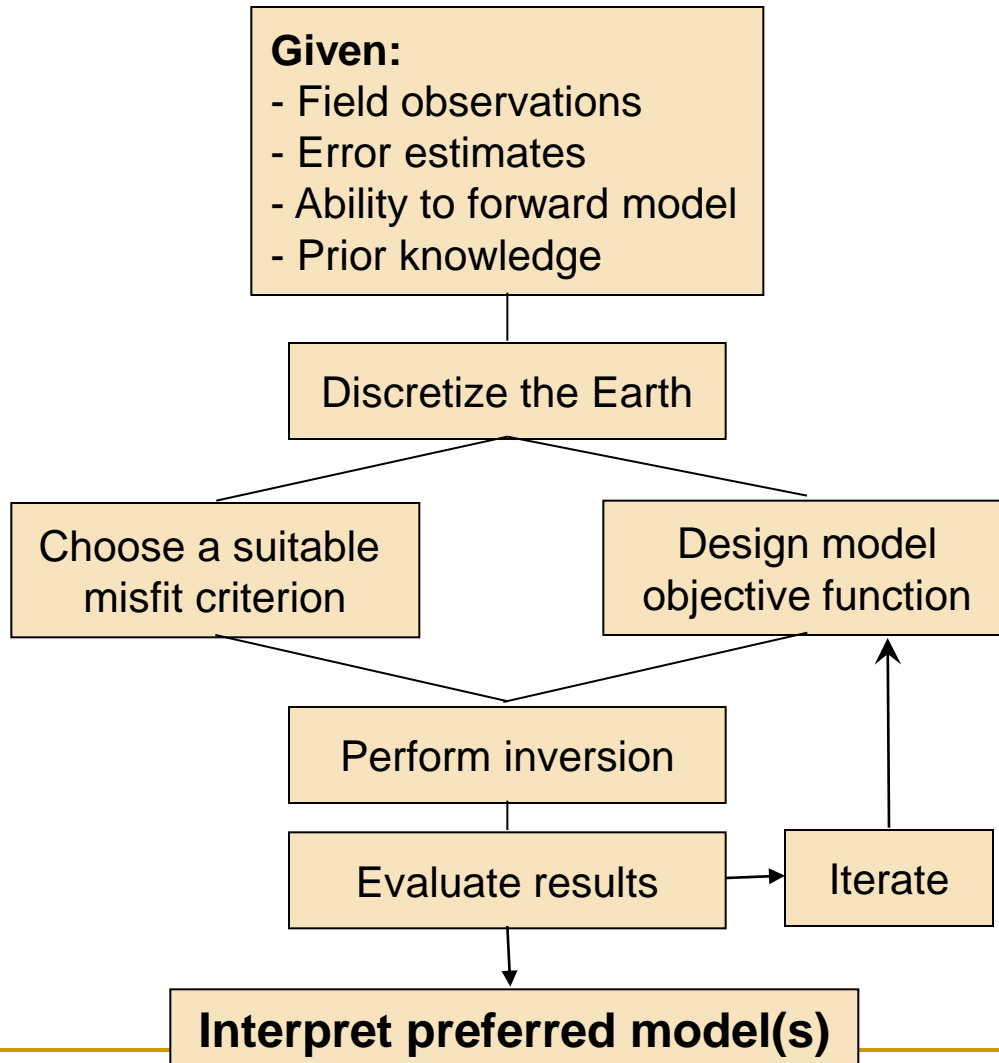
**Given:**
- Field observations
- Error estimates
- Ability to forward model
- Prior knowledge

Discretize the Earth

Choose a suitable misfit criterion

Design model objective function

Perform inversion

Evaluate results

Iterate

**Interpret preferred model(s)**